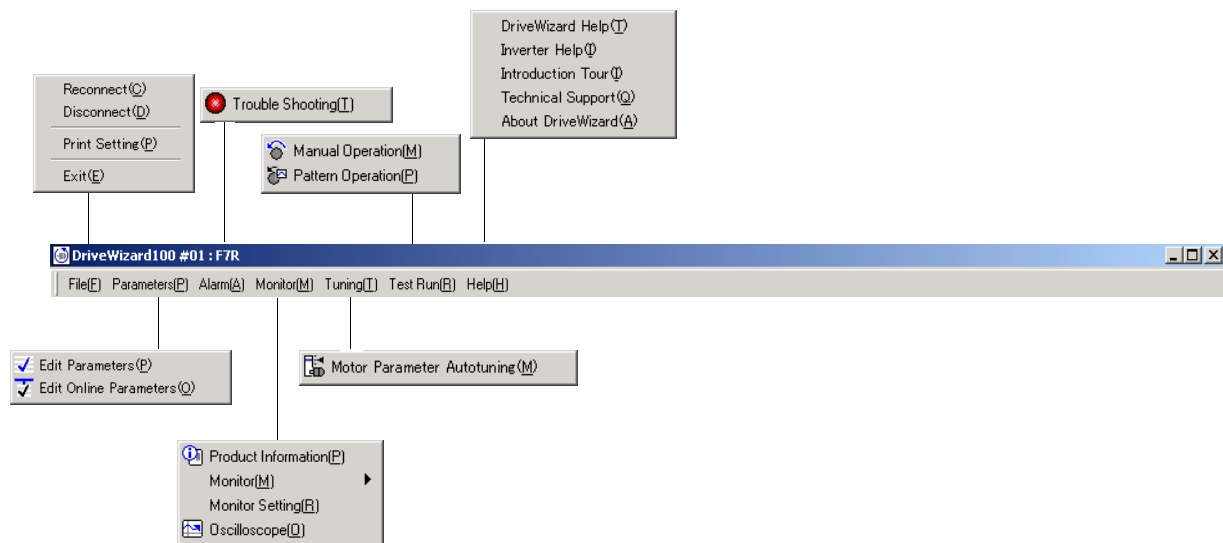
DriveWizard Help(T)
Inverter Help(I)
Introduction Tour(I)
Technical Support(Q)
About DriveWizard(A)

Reconnect(C)
Disconnect(D)
Print Setting(P)
Exit(E)

Trouble Shooting(T)

Manual Operation(M)
Pattern Operation(P)

DriveWizard100 #01 : F7R

File(F) Parameters(P) Alarm(A) Monitor(M) Tuning(T) Test Run(R) Help(H)

Edit Parameters(P)
Edit Online Parameters(O)

Motor Parameter Autotuning(M)

Product Information(P)
Monitor(M)
Monitor Setting(R)
Oscilloscope(O)